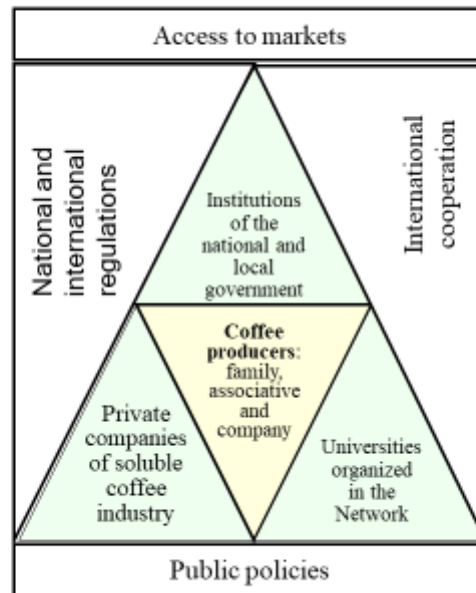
Access to markets

National and international regulations

Institutions of the national and local government

International cooperation

**Coffee producers**: family, associative and company

Private companies of soluble coffee industry

Universities organized in the Network

Public policies